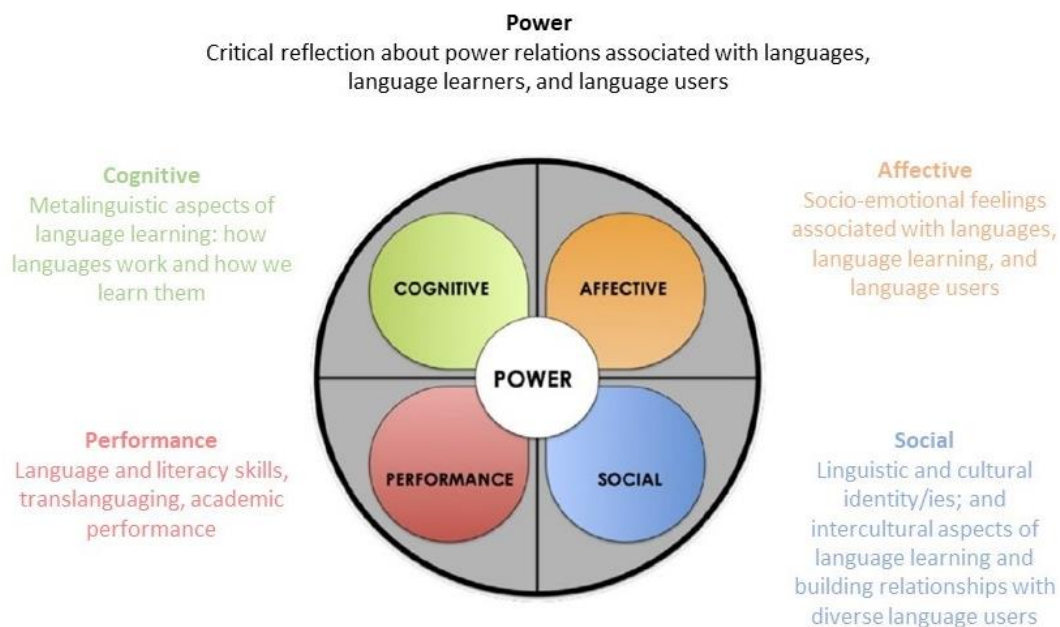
Power
Critical reflection about power relations associated with languages, language learners, and language users

Cognitive
Metalinguistic aspects of language learning: how languages work and how we learn them

Affective
Socio-emotional feelings associated with languages, language learning, and language users

COGNITIVE

AFFECTIVE

POWER

PERFORMANCE

SOCIAL

Performance
Language and literacy skills, translanguaging, academic performance

Social
Linguistic and cultural identity/ies; and intercultural aspects of language learning and building relationships with diverse language users